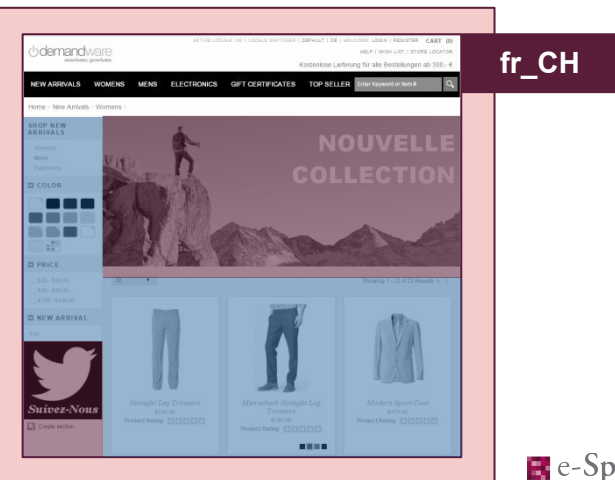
demandware

ACTIVE LOCALE: DE | LOCALE SWITCHER | DEFAULT | DE | WELCOME: LOGIN | REGISTER CART (0)

HELP | WISH LIST | STORE LOCATOR

Kostenlose Lieferung für alle Bestellungen ab 300,- €

fr_CH

NEW ARRIVALS WOMENS MENS ELECTRONICS GIFT CERTIFICATES TOP SELLER Enter Keyword or Item #

Home › New Arrivals › Womens ›

SHOP NEW ARRIVALS

Womens

Mens

Electronics

COLOR

PRICE

$20 - $49.99

$50 - $99.99

$100 - $499.99

NEW ARRIVAL

NOUVELLE COLLECTION

Showing 1 - 12 of 23 Results

Straight Leg Trousers

$109.00

Product Rating

Mercerized Straight Leg Trousers

$149.00

Product Rating

Modern Sport Coat

$475.00

Product Rating

Suivez-Nous

Create section

e-Sp